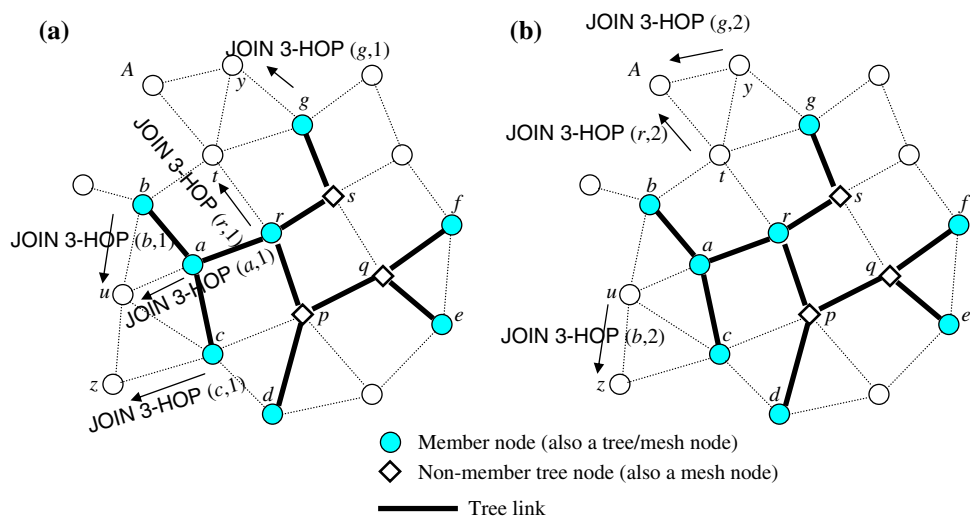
(a)

JOIN 3-HOP $(g,1)$

A

y

g

JOIN 3-HOP $(r,1)$

t

b

s

r

f

JOIN 3-HOP $(b,1)$

a

q

u

JOIN 3-HOP $(a,1)$

p

e

c

z

d

JOIN 3-HOP $(c,1)$

(b)

JOIN 3-HOP $(g,2)$

A

y

g

JOIN 3-HOP $(r,2)$

t

b

s

r

f

a

q

u

p

e

JOIN 3-HOP $(b,2)$

c

z

d

Member node (also a tree/mesh node)

Non-member tree node (also a mesh node)

Tree link